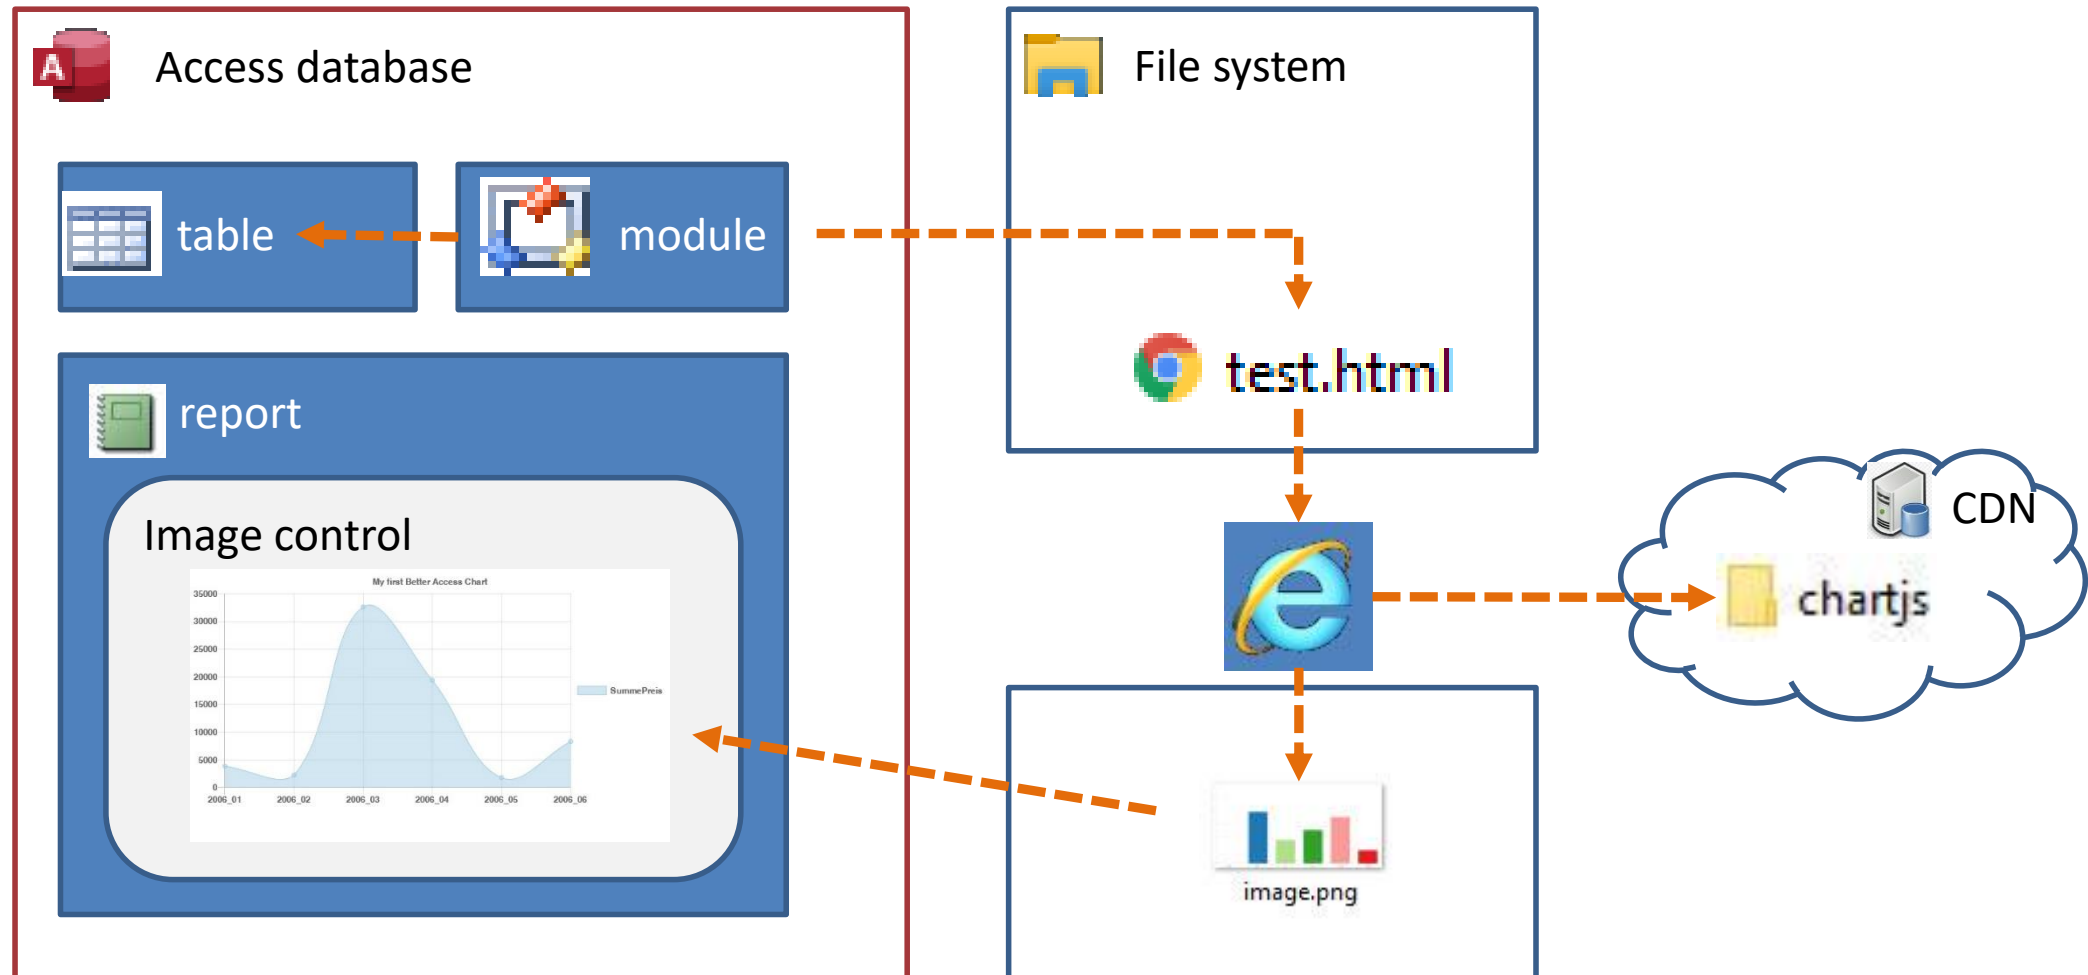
Access database

table

module

report

Image control

My first Better Access Chart

35000
30000
25000
20000
15000
10000
5000
0

2006_01 2006_02 2006_03 2006_04 2006_05 2006_06

SummePreis

File system

test.html

CDN

chartjs

image.png